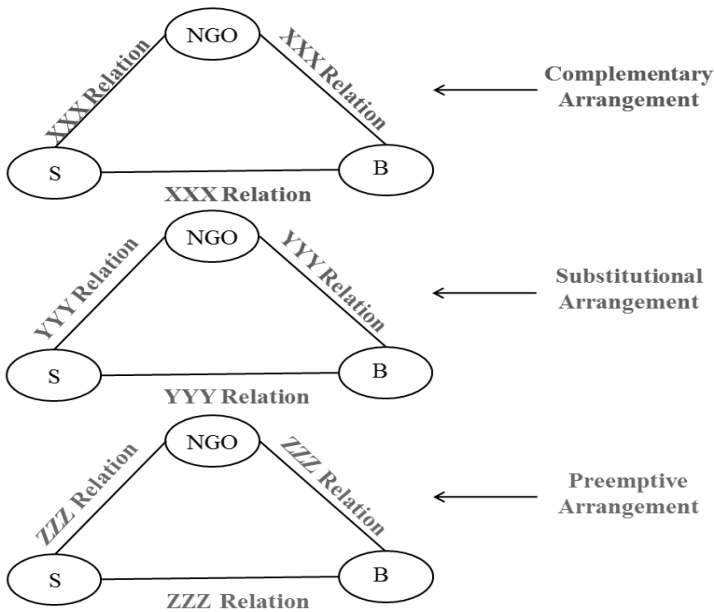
NGO
XXX Relation
XXX Relation
S
B
XXX Relation
Complementary Arrangement

NGO
YYY Relation
YYY Relation
S
B
YYY Relation
Substitutional Arrangement

NGO
ZZZ Relation
ZZZ Relation
S
B
ZZZ Relation
Preemptive Arrangement